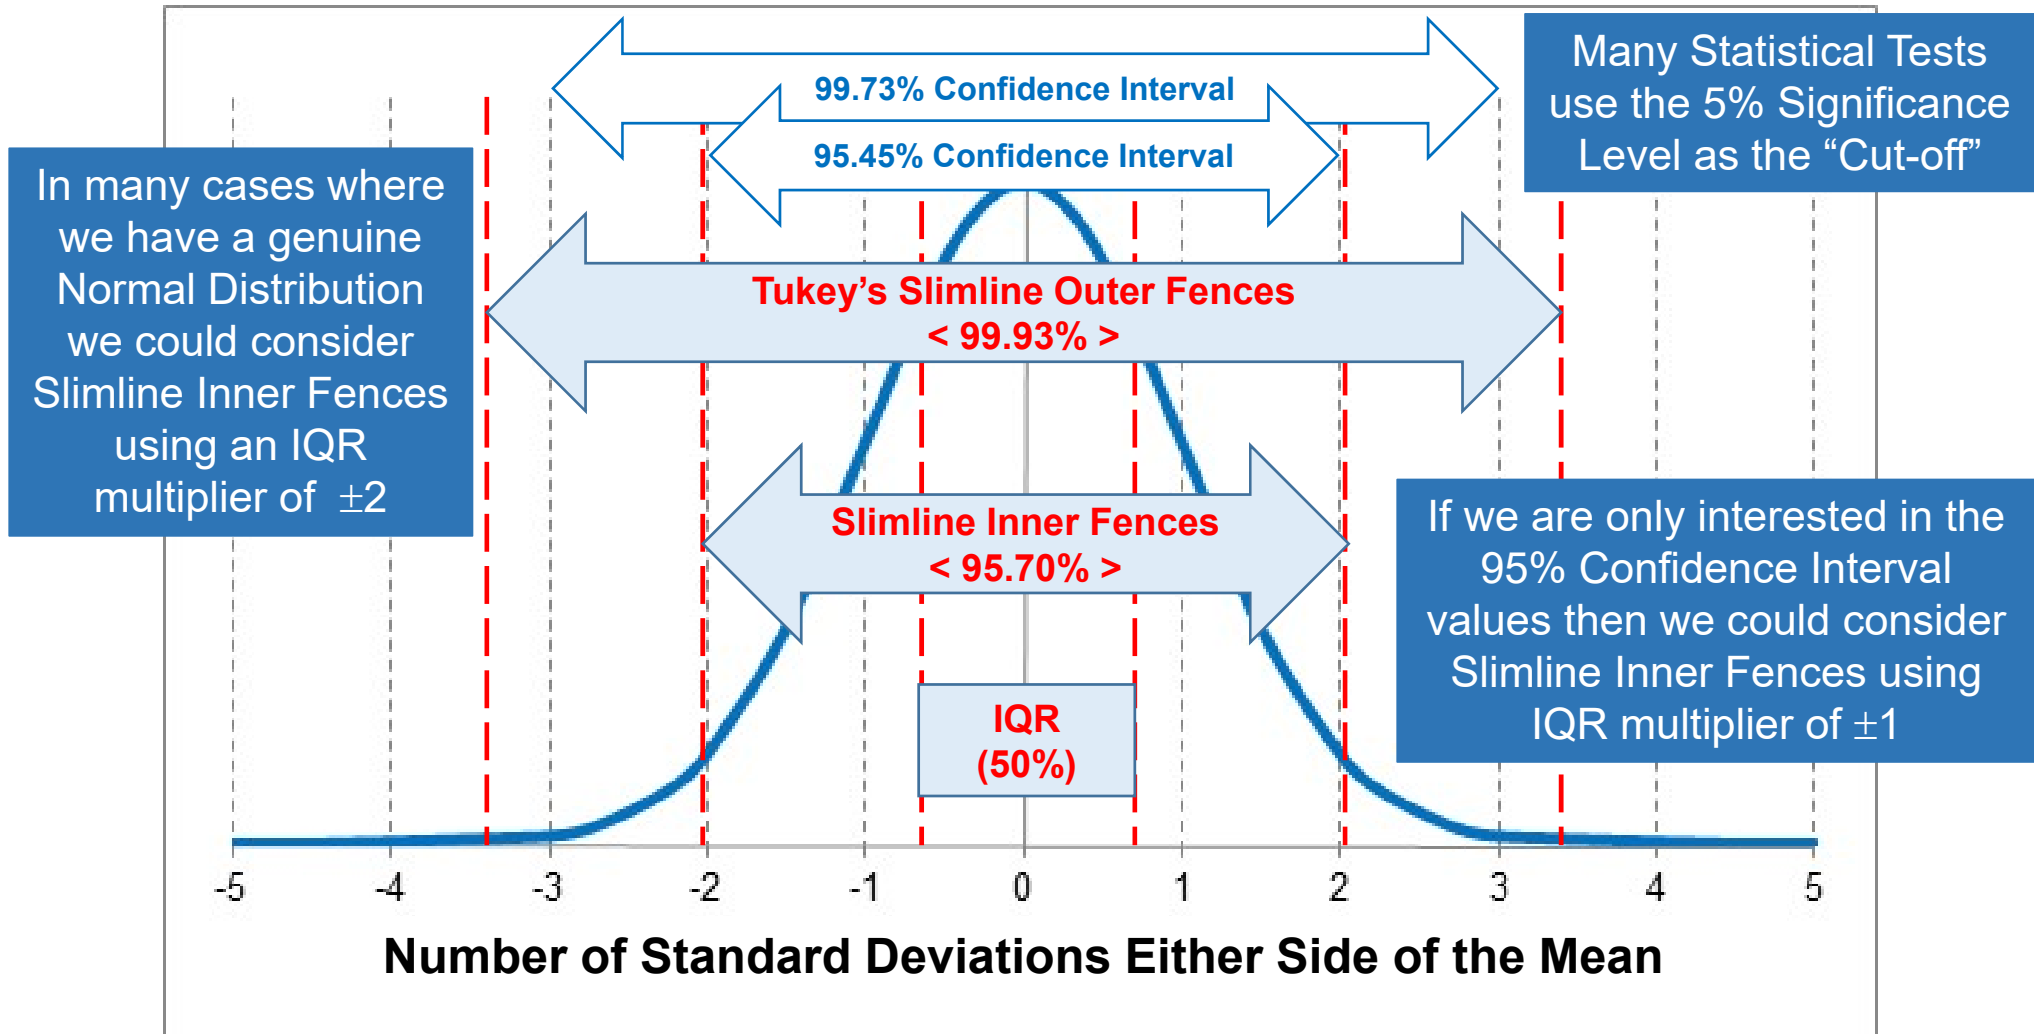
In many cases where we have a genuine Normal Distribution we could consider Slimline Inner Fences using an IQR multiplier of $\pm2$

99.73% Confidence Interval

95.45% Confidence Interval

Many Statistical Tests use the 5% Significance Level as the “Cut-off”

Tukey’s Slimline Outer Fences
< 99.93% >

Slimline Inner Fences
< 95.70% >

IQR
(50%)

If we are only interested in the 95% Confidence Interval values then we could consider Slimline Inner Fences using IQR multiplier of $\pm1$

-5 -4 -3 -2 -1 0 1 2 3 4 5

Number of Standard Deviations Either Side of the Mean